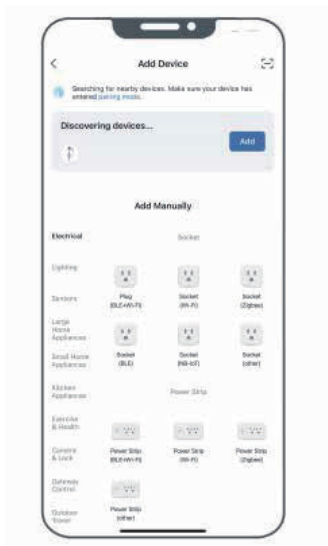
Add Device

Searching for nearby devices. Make sure your device has entered pairing mode.

Discovering devices...

Add

Add Manually

Electrical

Lighting

Sensors

Large Home Appliances

Small Home Appliances

Kitchen Appliances

Exercise & Health

Camera & Lock

Gateway Control

Outdoor Travel

Socket

Plug (BLE+Wi-Fi)

Socket (Wi-Fi)

Socket (Zigbee)

Socket (BLE)

Socket (NB-IoT)

Socket (other)

Power Strip

Power Strip (BLE+Wi-Fi)

Power Strip (Wi-Fi)

Power Strip (Zigbee)

Power Strip (other)